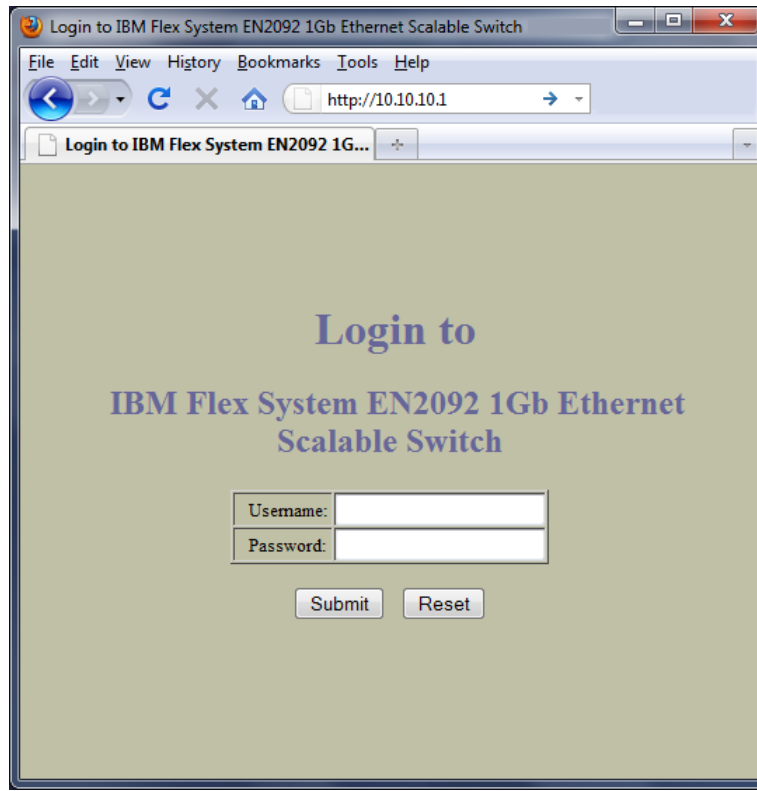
Login to IBM Flex System EN2092 1Gb Ethernet Scalable Switch

File Edit View History Bookmarks Tools Help

http://10.10.10.1

Login to IBM Flex System EN2092 1G...

Login to

IBM Flex System EN2092 1Gb Ethernet Scalable Switch

| Username: | |
|---|---|
| Password: | |

Submit Reset